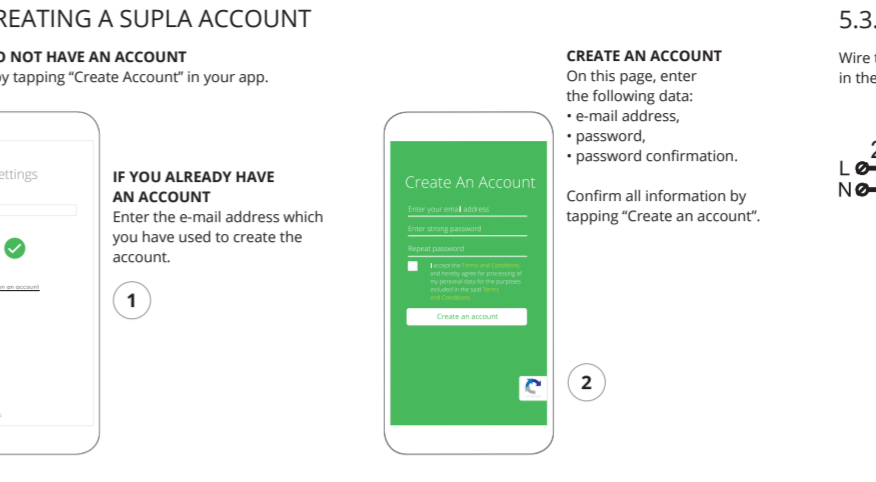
REATING A SUPLA ACCOUNT

O NOT HAVE AN ACCOUNT
y tapping "Create Account" in your app.

ettings

n an account

IF YOU ALREADY HAVE AN ACCOUNT
Enter the e-mail address which you have used to create the account.

1

Create An Account

Enter your email address

Enter strong password

Repeat password

I accept the Terms and Conditions and hereby agree for processing of my personal data for the purposes included in the said Terms and Conditions.

Create an account

2

CREATE AN ACCOUNT
On this page, enter the following data:
• e-mail address,
• password,
• password confirmation.

Confirm all information by tapping "Create an account".

5.3.

Wire t
in the

L
N